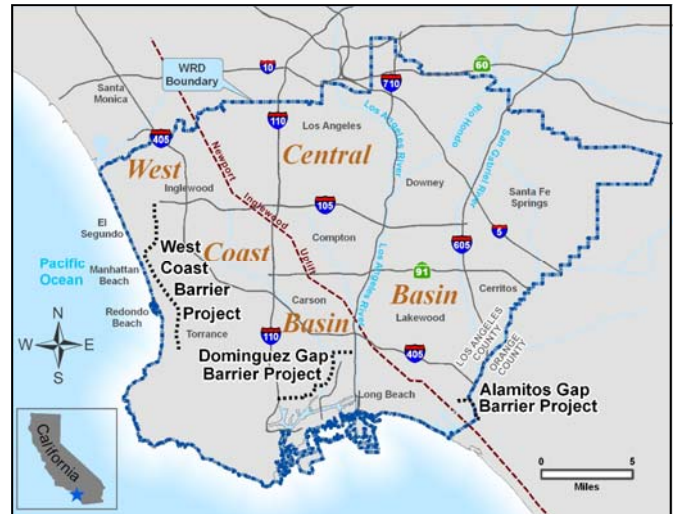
WRD Boundary
10
710
60
Santa Monica
405
110
Los Angeles
Central
West
Newport
Inglewood
Uplift
Inglewood
Downey
Los Angeles River
Rio Hondo
San Gabriel River
Santa Fe Springs
El Segundo
105
Compton
605
5
Pacific Ocean
West Coast Barrier Project
Coast
Manhattan Beach
91
Cerritos
Carson
Basin
Redondo Beach
Basin
Lakewood
N
W
E
S
Torrance
110
405
LOS ANGELES COUNTY
ORANGE COUNTY
Dominguez Gap Barrier Project
Long Beach
Alamitos Gap Barrier Project
California
0
5
Miles